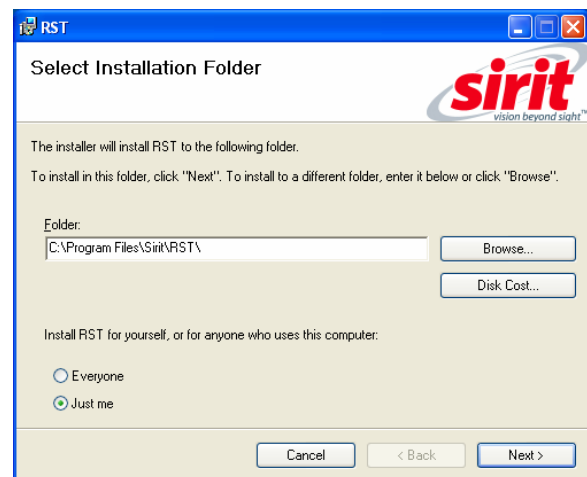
RST

Select Installation Folder

sirit
vision beyond sight™

The installer will install RST to the following folder.

To install in this folder, click "Next". To install to a different folder, enter it below or click "Browse".

Folder:
C:\Program Files\Sirit\RST\

Browse...

Disk Cost...

Install RST for yourself, or for anyone who uses this computer:

Everyone

Just me

Cancel

< Back

Next >